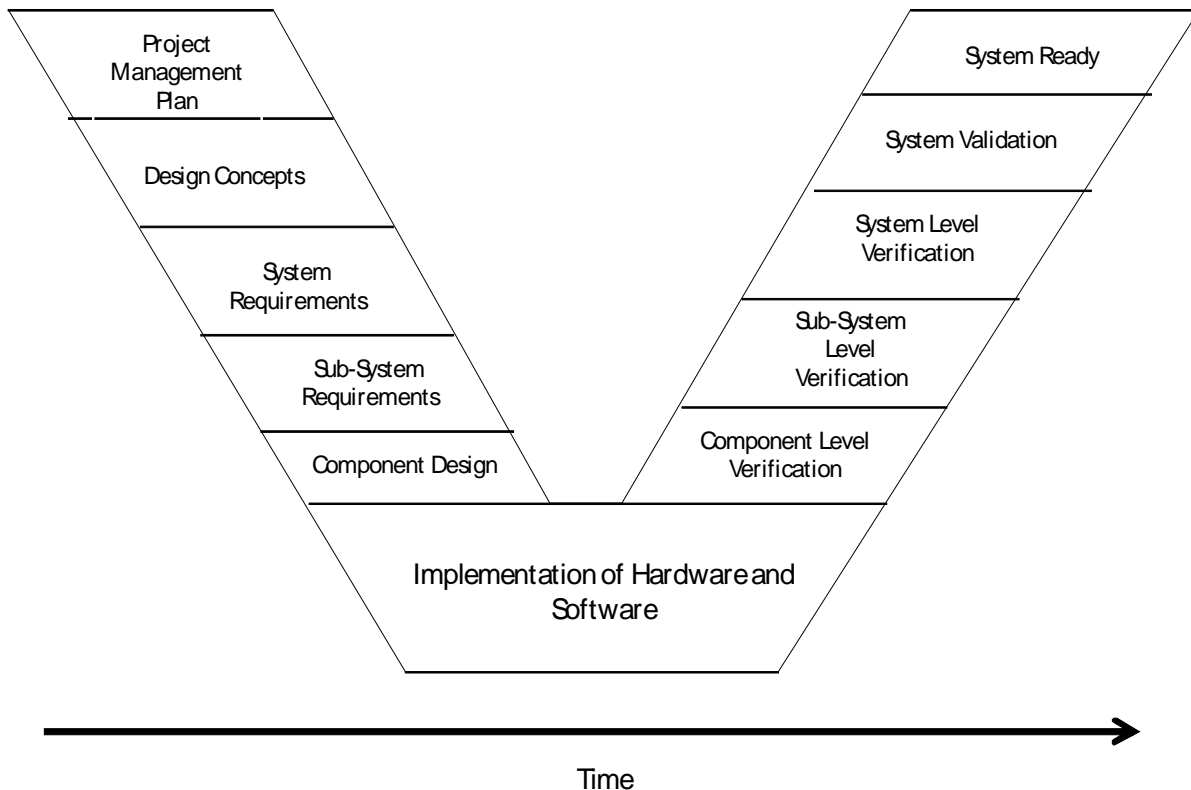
Project Management Plan

Design Concepts

System Requirements

Sub-System Requirements

Component Design

System Ready

System Validation

System Level Verification

Sub-System Level Verification

Component Level Verification

Implementation of Hardware and Software

Time